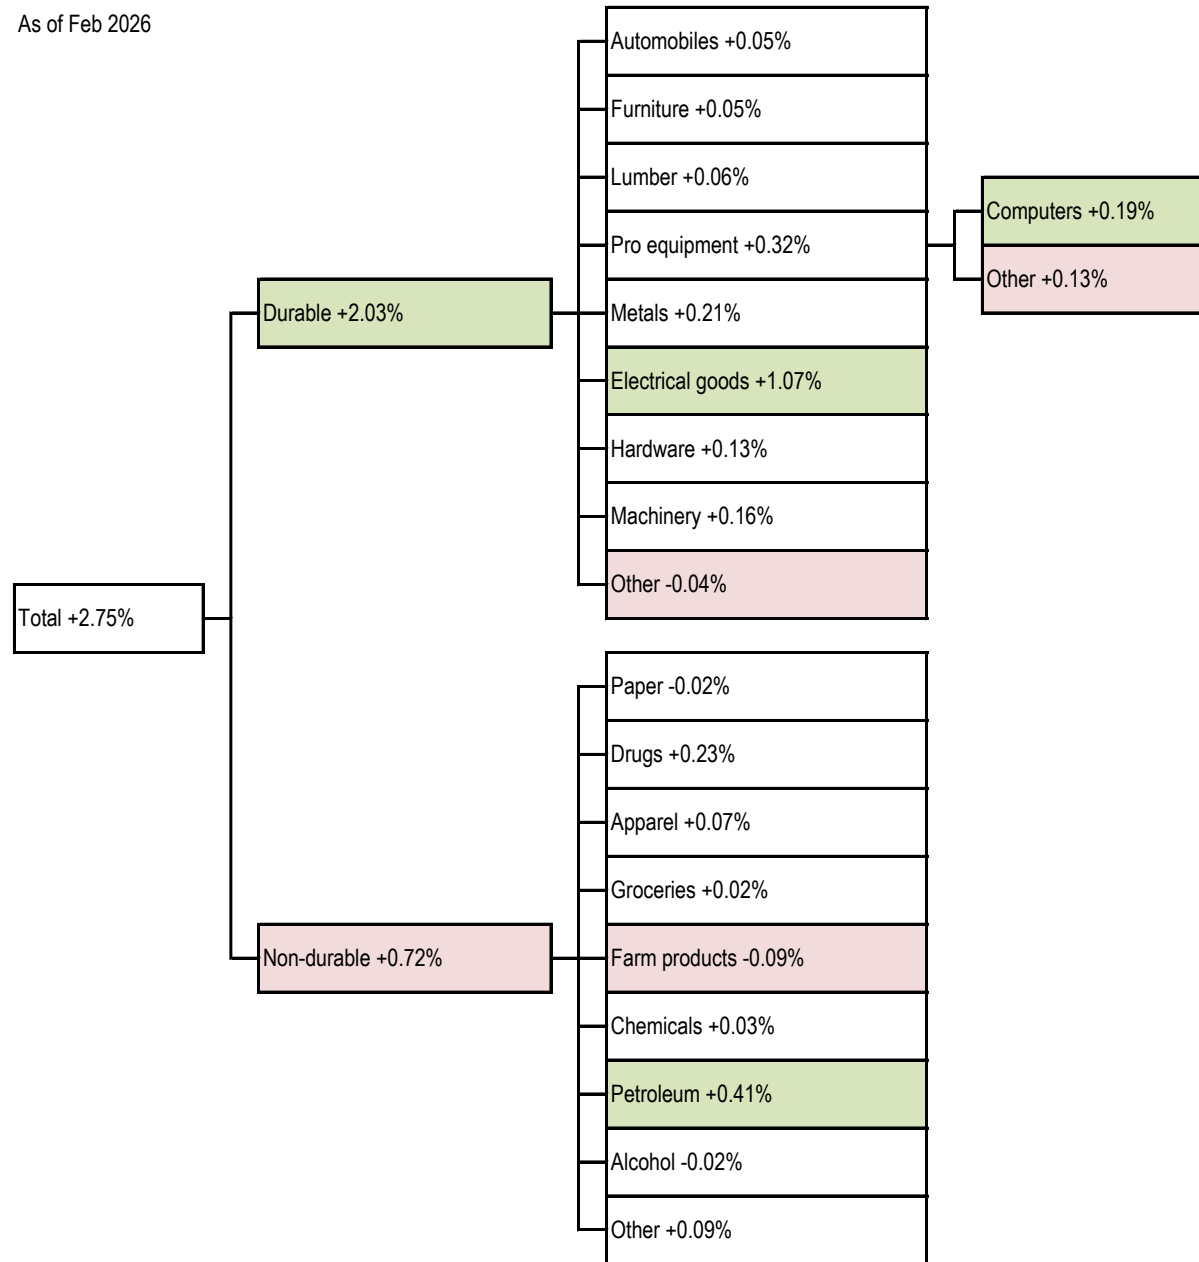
As of Feb 2026

Total +2.75%

Durable +2.03%

Automobiles +0.05%

Furniture +0.05%

Lumber +0.06%

Pro equipment +0.32%

Computers +0.19%

Other +0.13%

Metals +0.21%

Electrical goods +1.07%

Hardware +0.13%

Machinery +0.16%

Other -0.04%

Non-durable +0.72%

Paper -0.02%

Drugs +0.23%

Apparel +0.07%

Groceries +0.02%

Farm products -0.09%

Chemicals +0.03%

Petroleum +0.41%

Alcohol -0.02%

Other +0.09%